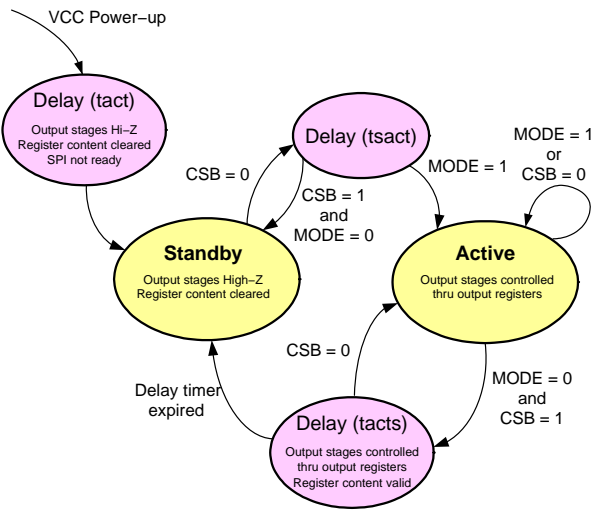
VCC Power−up

Delay (tact)
Output stages Hi−Z
Register content cleared
SPI not ready

Delay (tsact)

CSB = 0

CSB = 1
and
MODE = 0

MODE = 1

MODE = 1
or
CSB = 0

Standby
Output stages High−Z
Register content cleared

Active
Output stages controlled
thru output registers

CSB = 0

Delay timer
expired

MODE = 0
and
CSB = 1

Delay (tacts)
Output stages controlled
thru output registers
Register content valid